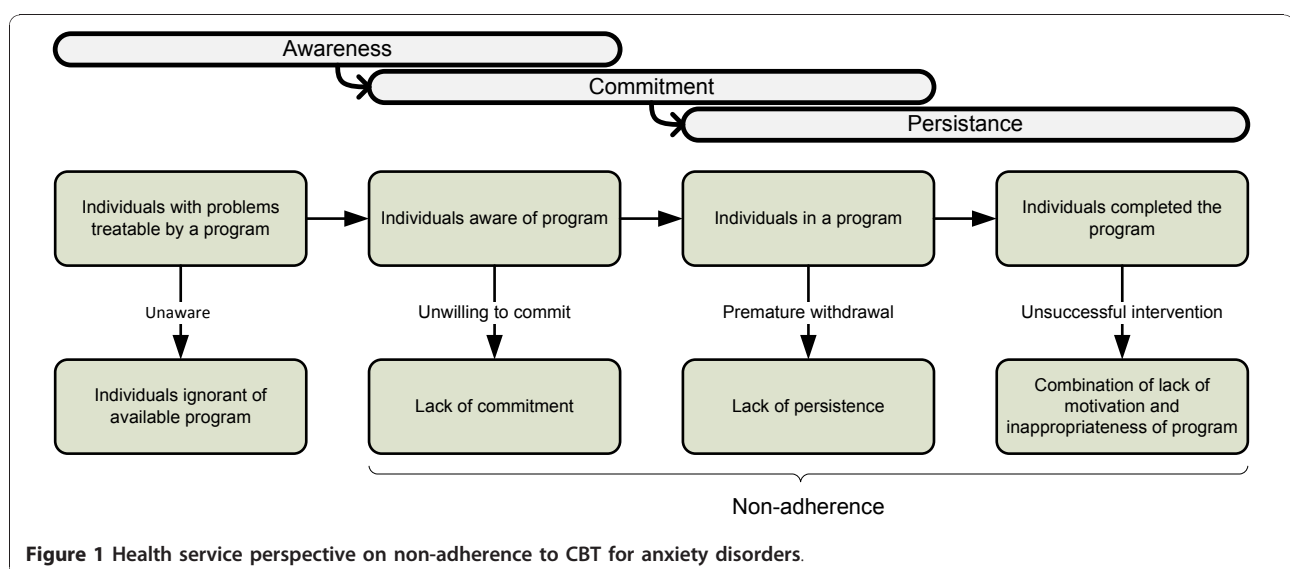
Awareness

Commitment

Persistance

Individuals with problems treatable by a program

Individuals aware of program

Individuals in a program

Individuals completed the program

Unaware

Unwilling to commit

Premature withdrawal

Unsuccessful intervention

Individuals ignorant of available program

Lack of commitment

Lack of persistence

Combination of lack of motivation and inappropriateness of program

Non-adherence

**Figure 1 Health service perspective on non-adherence to CBT for anxiety disorders**.